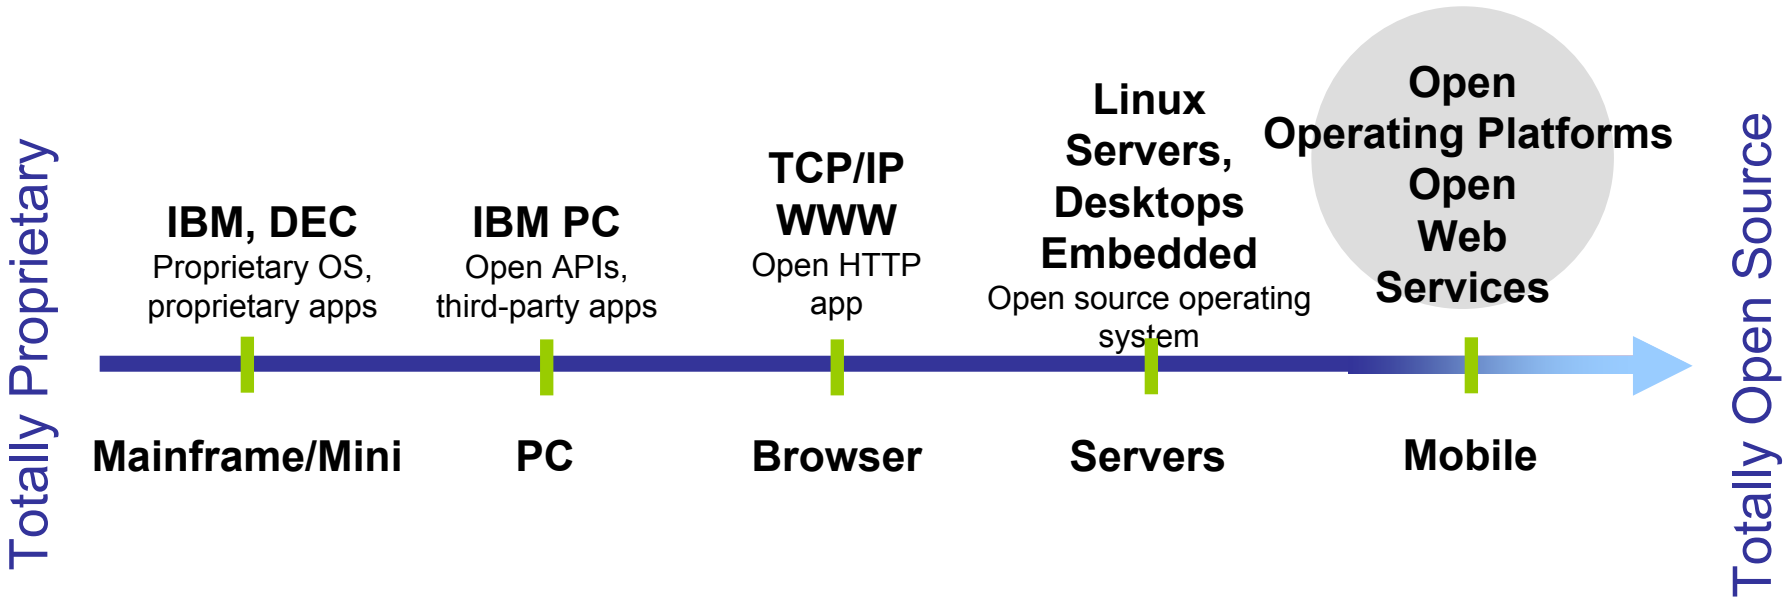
Totally Proprietary

IBM, DEC
Proprietary OS, proprietary apps

IBM PC
Open APIs, third-party apps

TCP/IP
WWW
Open HTTP app

Linux
Servers,
Desktops
Embedded
Open source operating system

Open
Operating Platforms
Open
Web
Services

Mainframe/Mini

PC

Browser

Servers

Mobile

Totally Open Source